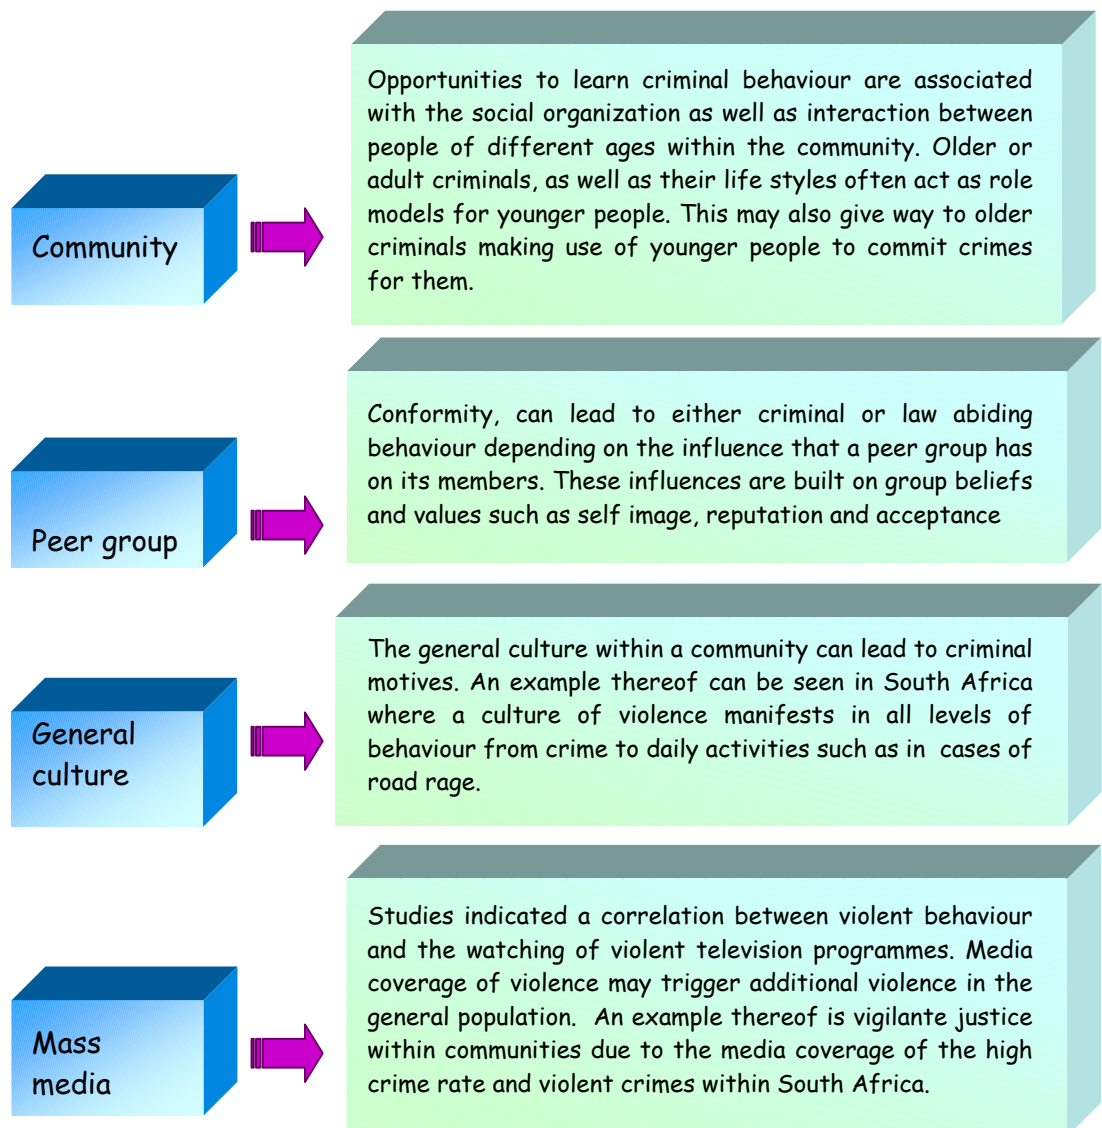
Community

Opportunities to learn criminal behaviour are associated with the social organization as well as interaction between people of different ages within the community. Older or adult criminals, as well as their life styles often act as role models for younger people. This may also give way to older criminals making use of younger people to commit crimes for them.

Peer group

Conformity, can lead to either criminal or law abiding behaviour depending on the influence that a peer group has on its members. These influences are built on group beliefs and values such as self image, reputation and acceptance

General culture

The general culture within a community can lead to criminal motives. An example thereof can be seen in South Africa where a culture of violence manifests in all levels of behaviour from crime to daily activities such as in cases of road rage.

Mass media

Studies indicated a correlation between violent behaviour and the watching of violent television programmes. Media coverage of violence may trigger additional violence in the general population. An example thereof is vigilante justice within communities due to the media coverage of the high crime rate and violent crimes within South Africa.